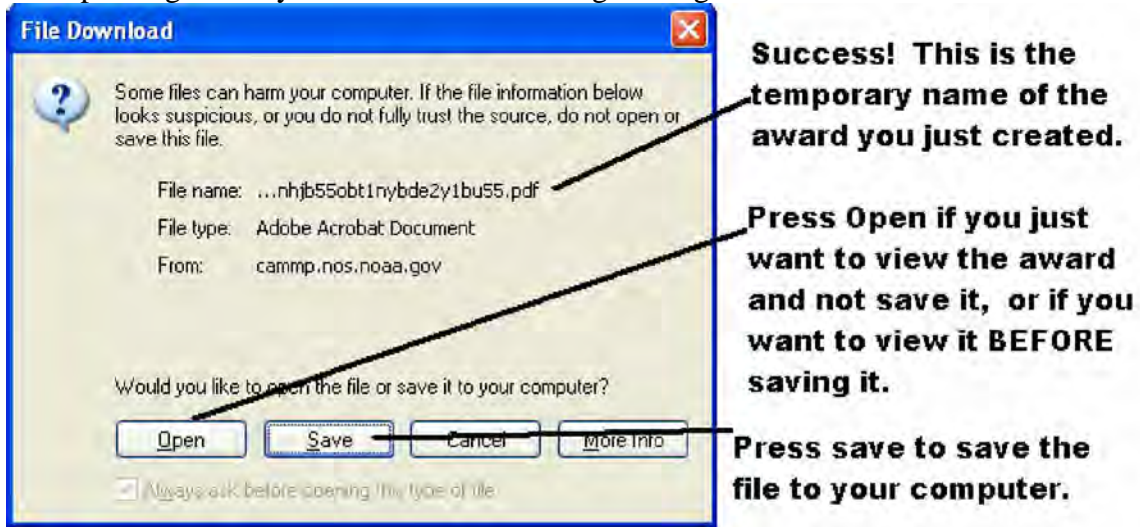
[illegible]

File Download

Some files can harm your computer. If the file information below looks suspicious, or you do not fully trust the source, do not open or save this file.

File name: ...nhjb55obt1nybde2y1bu55.pdf

File type: Adobe Acrobat Document

From: cammp.nos.noaa.gov

Would you like to open the file or save it to your computer?

Open Save Cancel More Info

Always ask before opening this type of file

Success! This is the temporary name of the award you just created.

Press Open if you just want to view the award and not save it, or if you want to view it BEFORE saving it.

Press save to save the file to your computer.